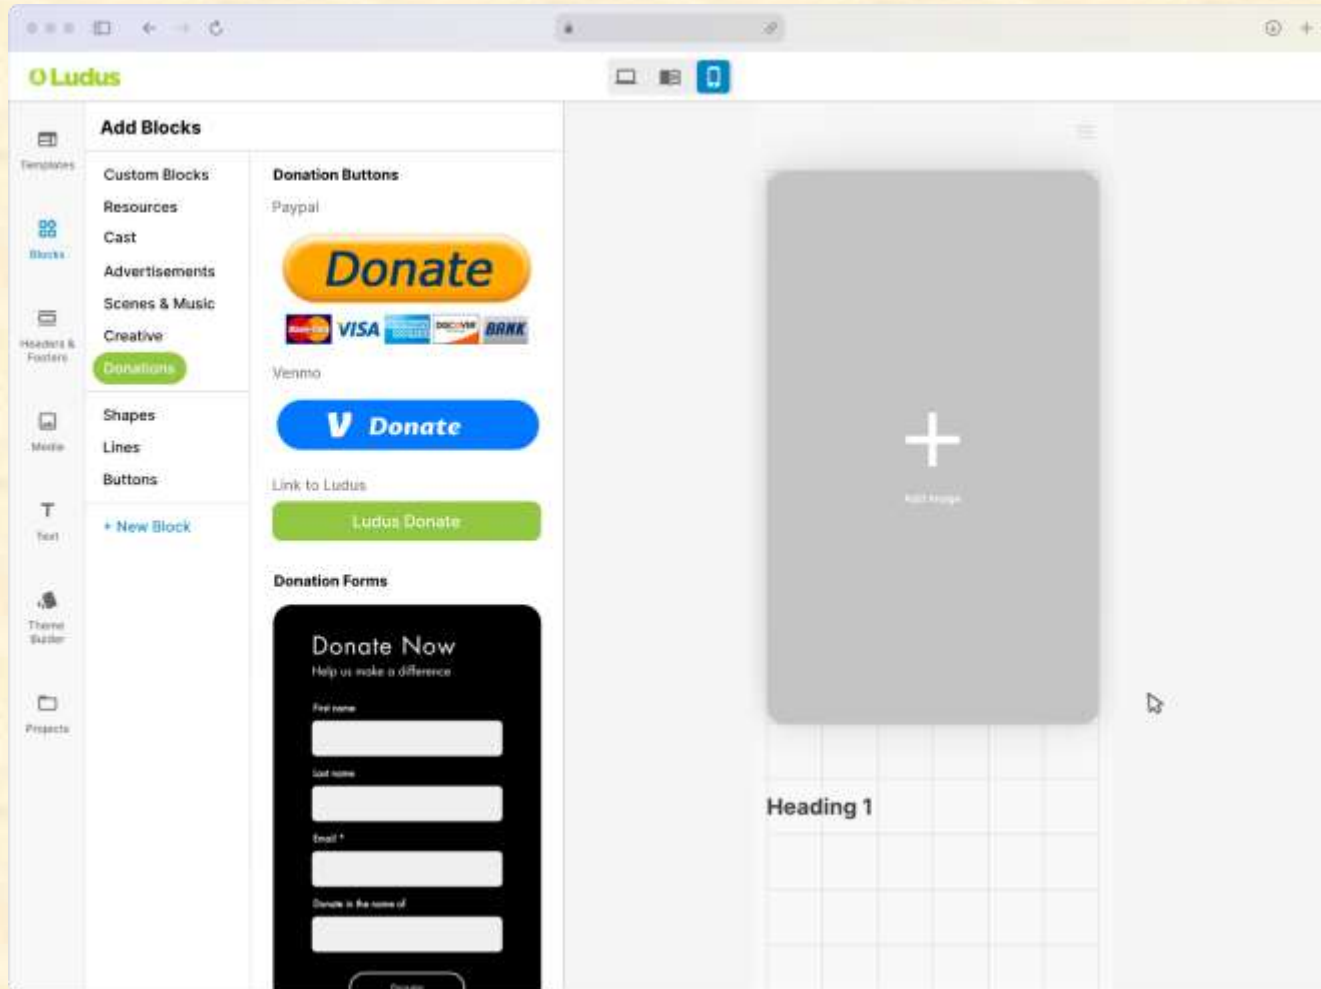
Ludus

Templates

Blocks

Headers & Footers

Media

Text

Theme Builder

Projects

Add Blocks

Custom Blocks
Resources
Cast
Advertisements
Scenes & Music
Creative
Donations

Shapes
Lines
Buttons

+ New Block

Donation Buttons

Paypal

Donate

VISA DISCOVER BANK

Venmo

V Donate

Link to Ludus

Ludus Donate

Donation Forms

Donate Now
Help us make a difference

First name

Last name

Email *

Donate in the name of

Donate

+

Add Image

Heading 1